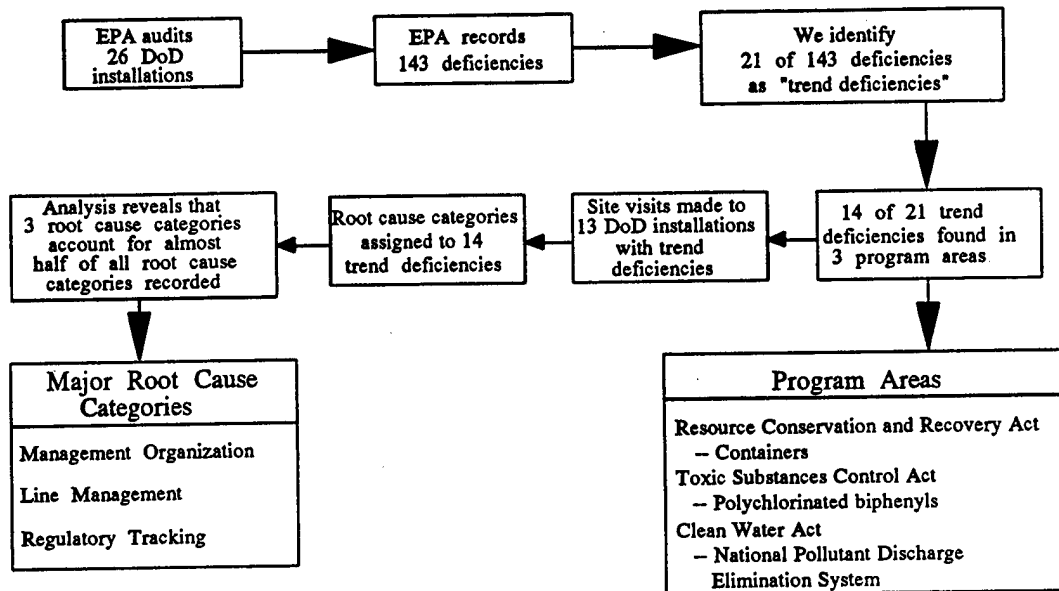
EPA audits 26 DoD installations

EPA records 143 deficiencies

We identify 21 of 143 deficiencies as "trend deficiencies"

14 of 21 trend deficiencies found in 3 program areas

Site visits made to 13 DoD installations with trend deficiencies

Root cause categories assigned to 14 trend deficiencies

Analysis reveals that 3 root cause categories account for almost half of all root cause categories recorded

Major Root Cause Categories

Management Organization

Line Management

Regulatory Tracking

Program Areas

Resource Conservation and Recovery Act
-- Containers
Toxic Substances Control Act
-- Polychlorinated biphenyls
Clean Water Act
-- National Pollutant Discharge Elimination System